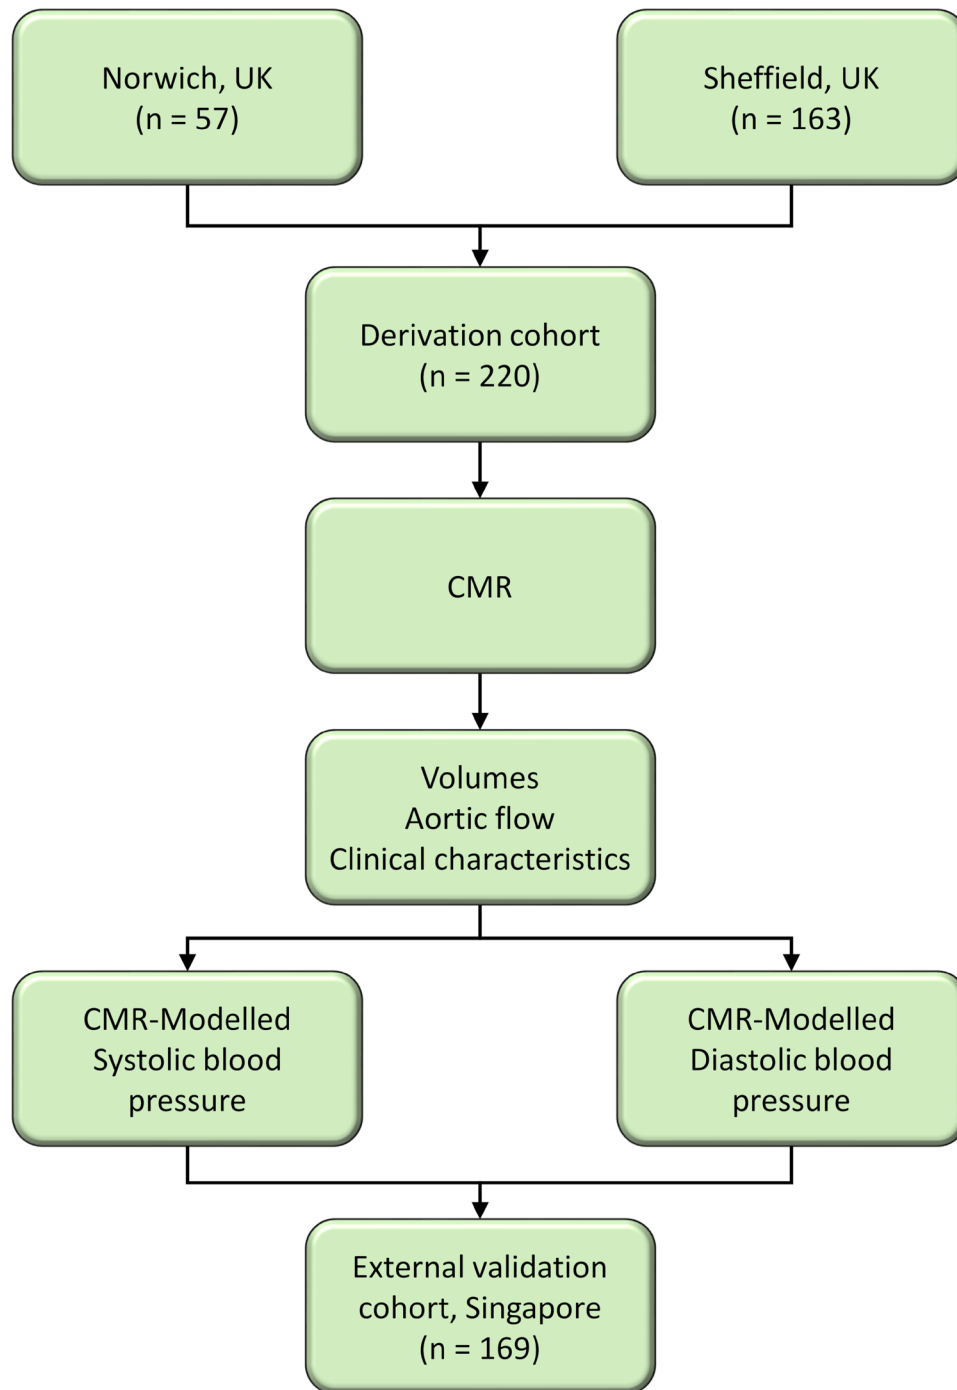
Norwich, UK
(n = 57)

Sheffield, UK
(n = 163)

Derivation cohort
(n = 220)

CMR

Volumes
Aortic flow
Clinical characteristics

CMR-Modelled
Systolic blood
pressure

CMR-Modelled
Diastolic blood
pressure

External validation
cohort, Singapore
(n = 169)